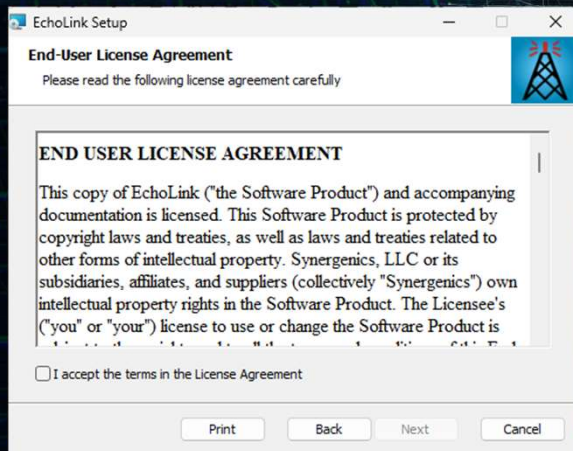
EchoLink Setup

End-User License Agreement

Please read the following license agreement carefully

END USER LICENSE AGREEMENT

This copy of EchoLink ("the Software Product") and accompanying documentation is licensed. This Software Product is protected by copyright laws and treaties, as well as laws and treaties related to other forms of intellectual property. Synergenics, LLC or its subsidiaries, affiliates, and suppliers (collectively "Synergenics") own intellectual property rights in the Software Product. The Licensee's ("you" or "your") license to use or change the Software Product is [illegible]

I accept the terms in the License Agreement

Print

Back

Next

Cancel